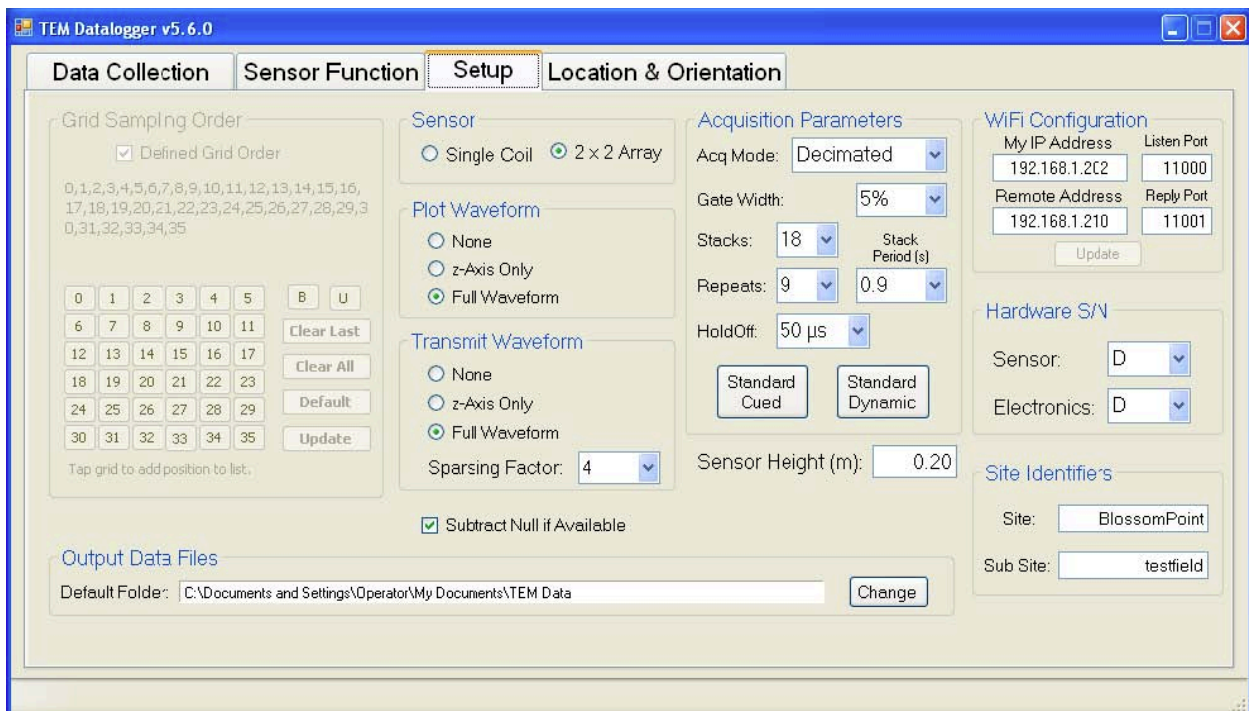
TEM Datalogger v5.6.0

Data Collection | Sensor Function | Setup | Location & Orientation

Grid Sampling Order

Defined Grid Order

0,1,2,3,4,5,6,7,8,9,10,11,12,13,14,15,16,17,18,19,20,21,22,23,24,25,26,27,28,29,30,31,32,33,34,35

| 0 | 1 | 2 | 3 | 4 | 5 |
|---|---|---|---|---|---|
| 6 | 7 | 8 | 9 | 10 | 11 |
| 12 | 13 | 14 | 15 | 16 | 17 |
| 18 | 19 | 20 | 21 | 22 | 23 |
| 24 | 25 | 26 | 27 | 28 | 29 |
| 30 | 31 | 32 | 33 | 34 | 35 |

B U

Clear Last

Clear All

Default

Update

Tap grid to add position to list.

Sensor

Single Coil 2 x 2 Array

Plot Waveform

None

z-Axis Only

Full Waveform

Transmit Waveform

None

z-Axis Only

Full Waveform

Sparsing Factor: 4

Subtract Null if Available

Acquisition Parameters

Acq Mode: Decimated

Gate Width: 5%

Stacks: 18

Stack Period (s)

Repeats: 9 0.9

HoldOff: 50 µs

Standard Cued

Standard Dynamic

Sensor Height (m): 0.20

WiFi Configuration

My IP Address Listen Port

192.168.1.202 11000

Remote Address Reply Port

192.168.1.210 11001

Update

Hardware S/N

Sensor: D

Electronics: D

Site Identifiers

Site: BlossomPoint

Sub Site: testfield

Output Data Files

Default Folder: C:\Documents and Settings\Operator\My Documents\TEM Data

Change